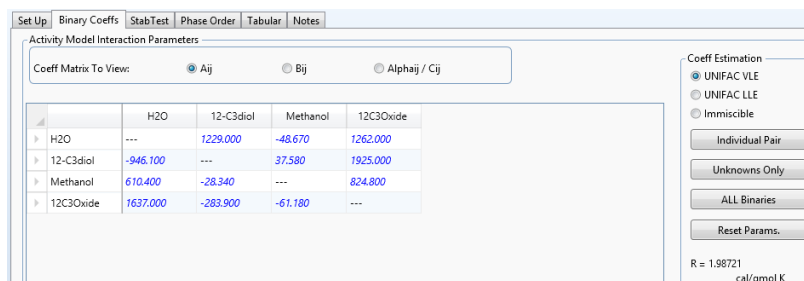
Set Up | Binary Coeffs | StabTest | Phase Order | Tabular | Notes

Activity Model Interaction Parameters

Coeff Matrix To View: Aij Bij Alphaij / Cij

| | H2O | 12-C3diol | Methanol | 12C3Oxide |
|---|---|---|---|---|
| H2O | --- | 1229.000 | -48.670 | 1262.000 |
| 12-C3diol | -946.100 | --- | 37.580 | 1925.000 |
| Methanol | 610.400 | -28.340 | --- | 824.800 |
| 12C3Oxide | 1637.000 | -283.900 | -61.180 | --- |

Coeff Estimation
UNIFAC VLE
UNIFAC LLE
Immiscible

Individual Pair

Unknowns Only

ALL Binaries

Reset Params.

R = 1.98721
cal/gmol K